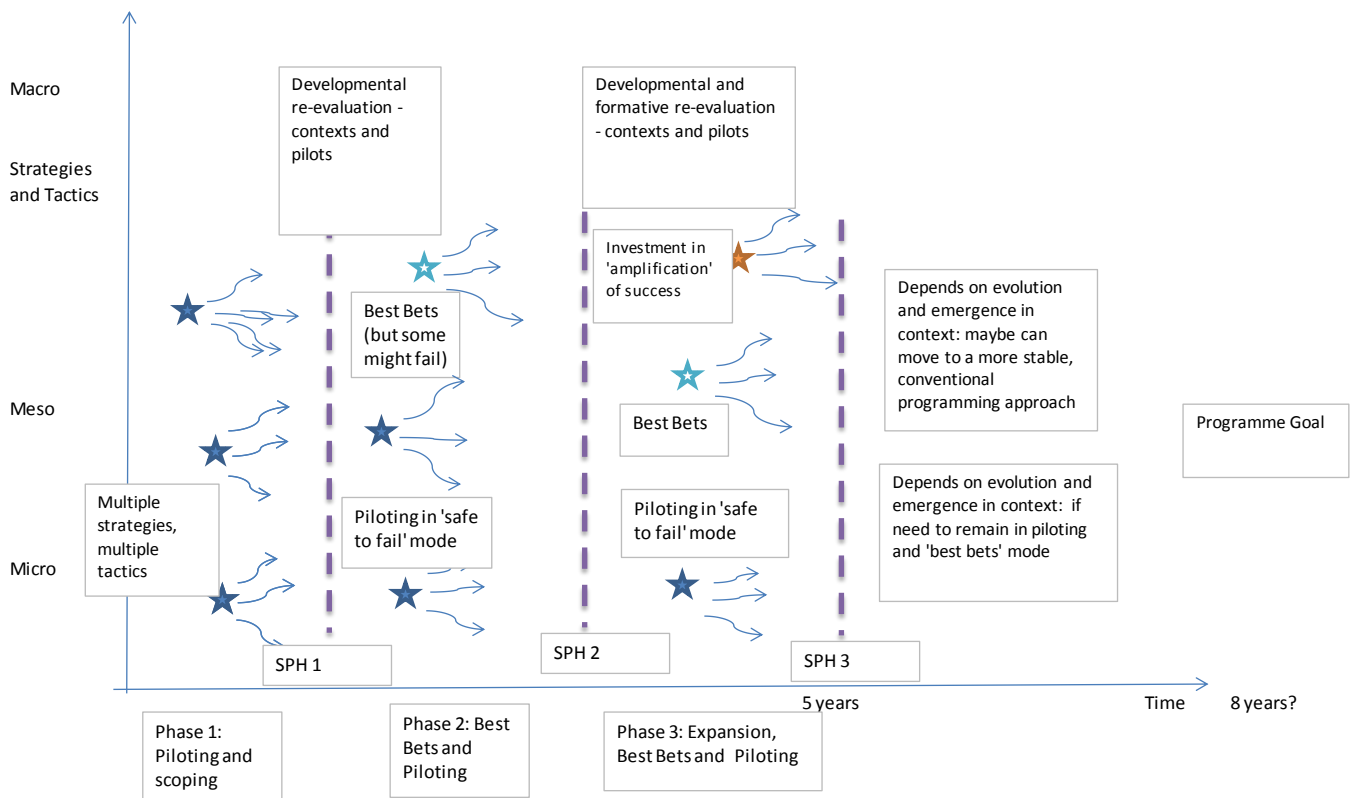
Macro

Strategies and Tactics

Meso

Micro

Developmental re-evaluation - contexts and pilots

Developmental and formative re-evaluation - contexts and pilots

Investment in 'amplification' of success

Best Bets (but some might fail)

Depends on evolution and emergence in context: maybe can move to a more stable, conventional programming approach

Best Bets

Programme Goal

Depends on evolution and emergence in context: if need to remain in piloting and 'best bets' mode

Multiple strategies, multiple tactics

Piloting in 'safe to fail' mode

Piloting in 'safe to fail' mode

SPH 1

SPH 2

SPH 3

5 years

Time

8 years?

Phase 1: Piloting and scoping

Phase 2: Best Bets and Piloting

Phase 3: Expansion, Best Bets and Piloting